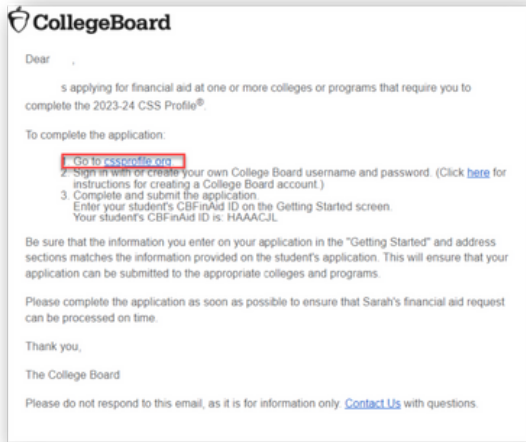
CollegeBoard

Dear ,

s applying for financial aid at one or more colleges or programs that require you to complete the 2023-24 CSS Profile®.

To complete the application:

1. Go to cssprofile.org.
2. Sign in with or create your own College Board username and password. (Click here for instructions for creating a College Board account.)
3. Complete and submit the application.
Enter your student's CBFinAid ID on the Getting Started screen.
Your student's CBFinAid ID is: HAAACJL

Be sure that the information you enter on your application in the "Getting Started" and address sections matches the information provided on the student's application. This will ensure that your application can be submitted to the appropriate colleges and programs.

Please complete the application as soon as possible to ensure that Sarah's financial aid request can be processed on time.

Thank you,

The College Board

Please do not respond to this email, as it is for information only. Contact Us with questions.